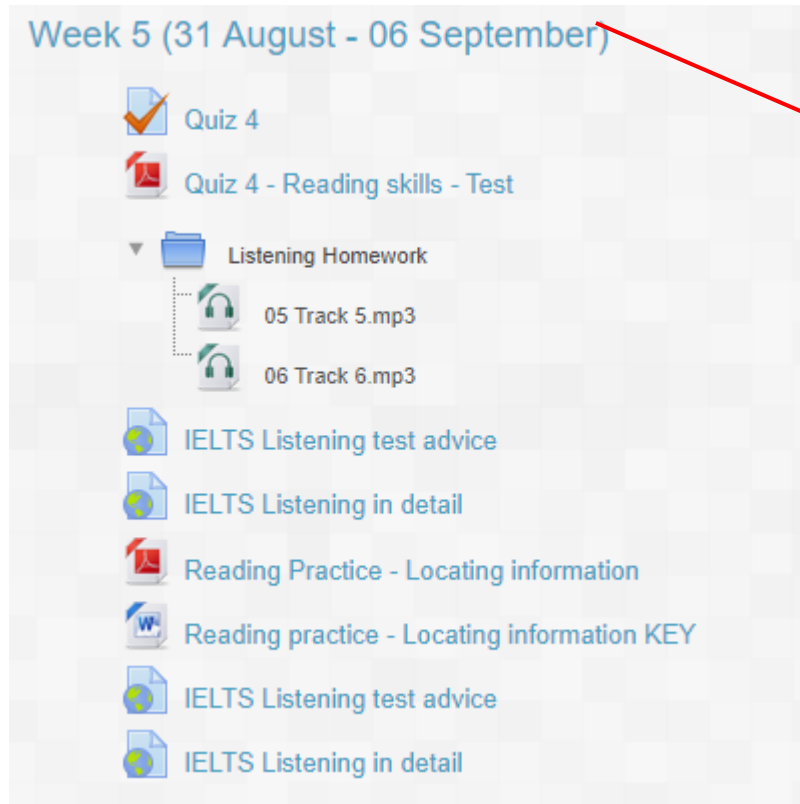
Week 5 (31 August - 06 September)

Quiz 4

Quiz 4 - Reading skills - Test

Listening Homework

05 Track 5.mp3

06 Track 6.mp3

IELTS Listening test advice

IELTS Listening in detail

Reading Practice - Locating information

Reading practice - Locating information KEY

IELTS Listening test advice

IELTS Listening in detail